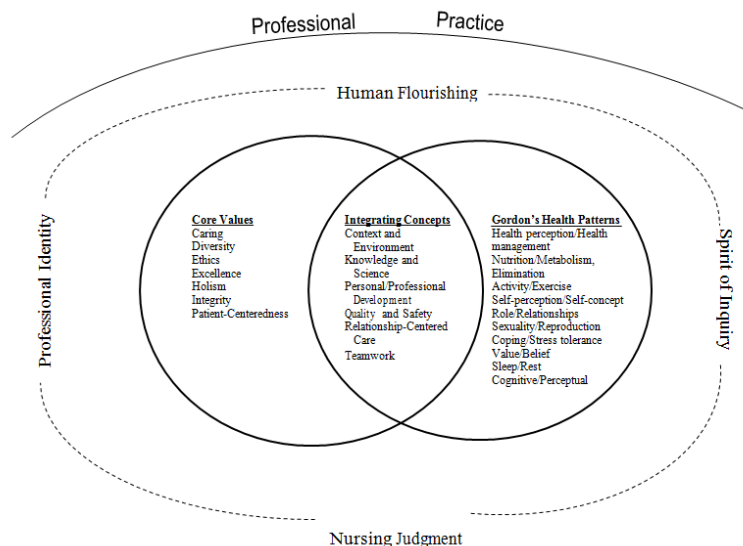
Professional Practice

Human Flourishing

Professional Identity

Spirit of Inquiry

Core Values
Caring
Diversity
Ethics
Excellence
Holism
Integrity
Patient-Centeredness

Integrating Concepts
Context and Environment
Knowledge and Science
Personal/Professional Development
Quality and Safety
Relationship-Centered Care
Teamwork

Gordon's Health Patterns
Health perception/Health management
Nutrition/Metabolism, Elimination
Activity/Exercise
Self-perception/Self-concept
Role/Relationships
Sexuality/Reproduction
Coping/Stress tolerance
Value/Belief
Sleep/Rest
Cognitive/Perceptual

Nursing Judgment